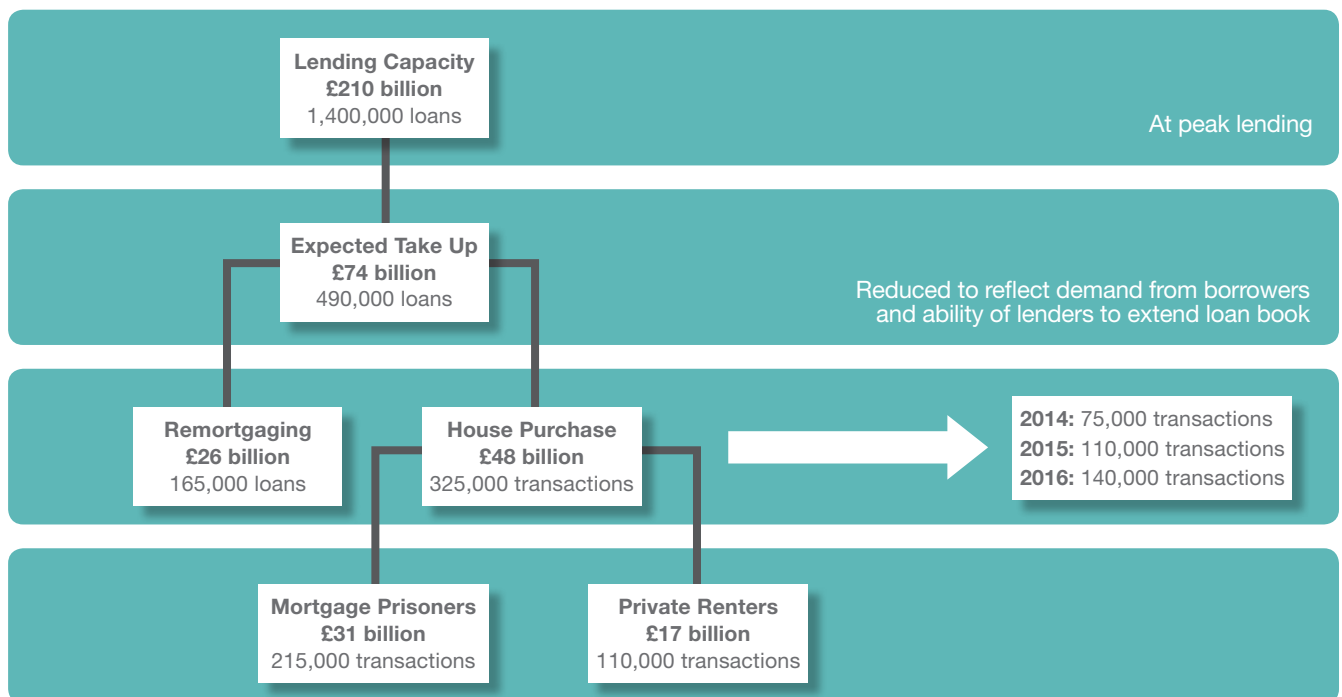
**Lending Capacity**
**£210 billion**
1,400,000 loans

At peak lending

**Expected Take Up**
**£74 billion**
490,000 loans

Reduced to reflect demand from borrowers and ability of lenders to extend loan book

**Remortgaging**
**£26 billion**
165,000 loans

**House Purchase**
**£48 billion**
325,000 transactions

**2014:** 75,000 transactions
**2015:** 110,000 transactions
**2016:** 140,000 transactions

**Mortgage Prisoners**
**£31 billion**
215,000 transactions

**Private Renters**
**£17 billion**
110,000 transactions